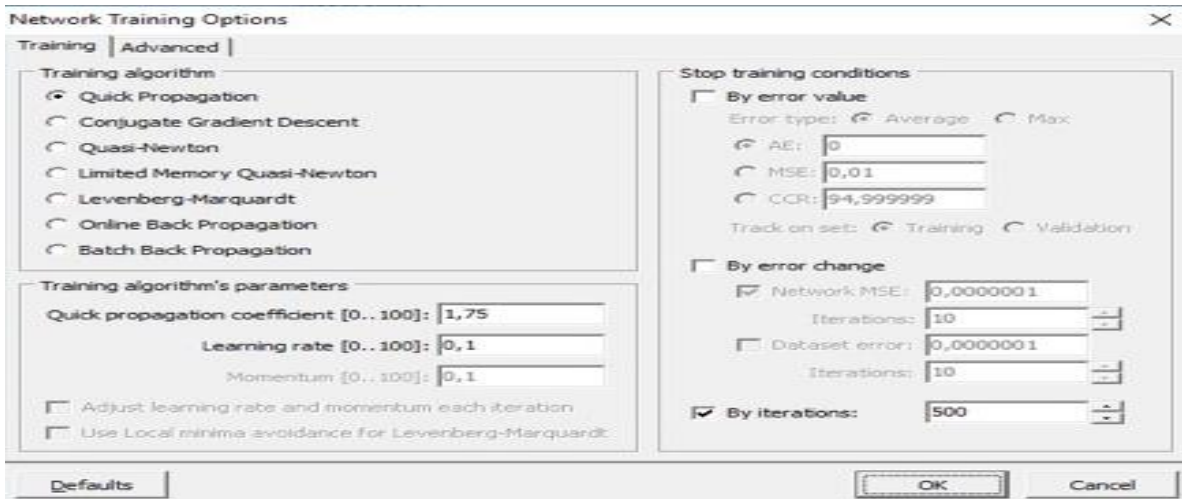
Network Training Options

×

Training | Advanced

Training algorithm

Quick Propagation

Conjugate Gradient Descent

Quasi-Newton

Limited Memory Quasi-Newton

Levenberg-Marquardt

Online Back Propagation

Batch Back Propagation

Training algorithm's parameters

Quick propagation coefficient [0..100]: 1,75

Learning rate [0..100]: 0,1

Momentum [0..100]: 0,1

Adjust learning rate and momentum each iteration

Use Local minima avoidance for Levenberg-Marquardt

Stop training conditions

By error value

Error type: Average Max

AE: 0

MSE: 0,01

CCR: 94,999999

Track on set: Training Validation

By error change

Network MSE: 0,0000001

Iterations: 10

Dataset error: 0,0000001

Iterations: 10

By iterations: 500

Defaults

OK

Cancel